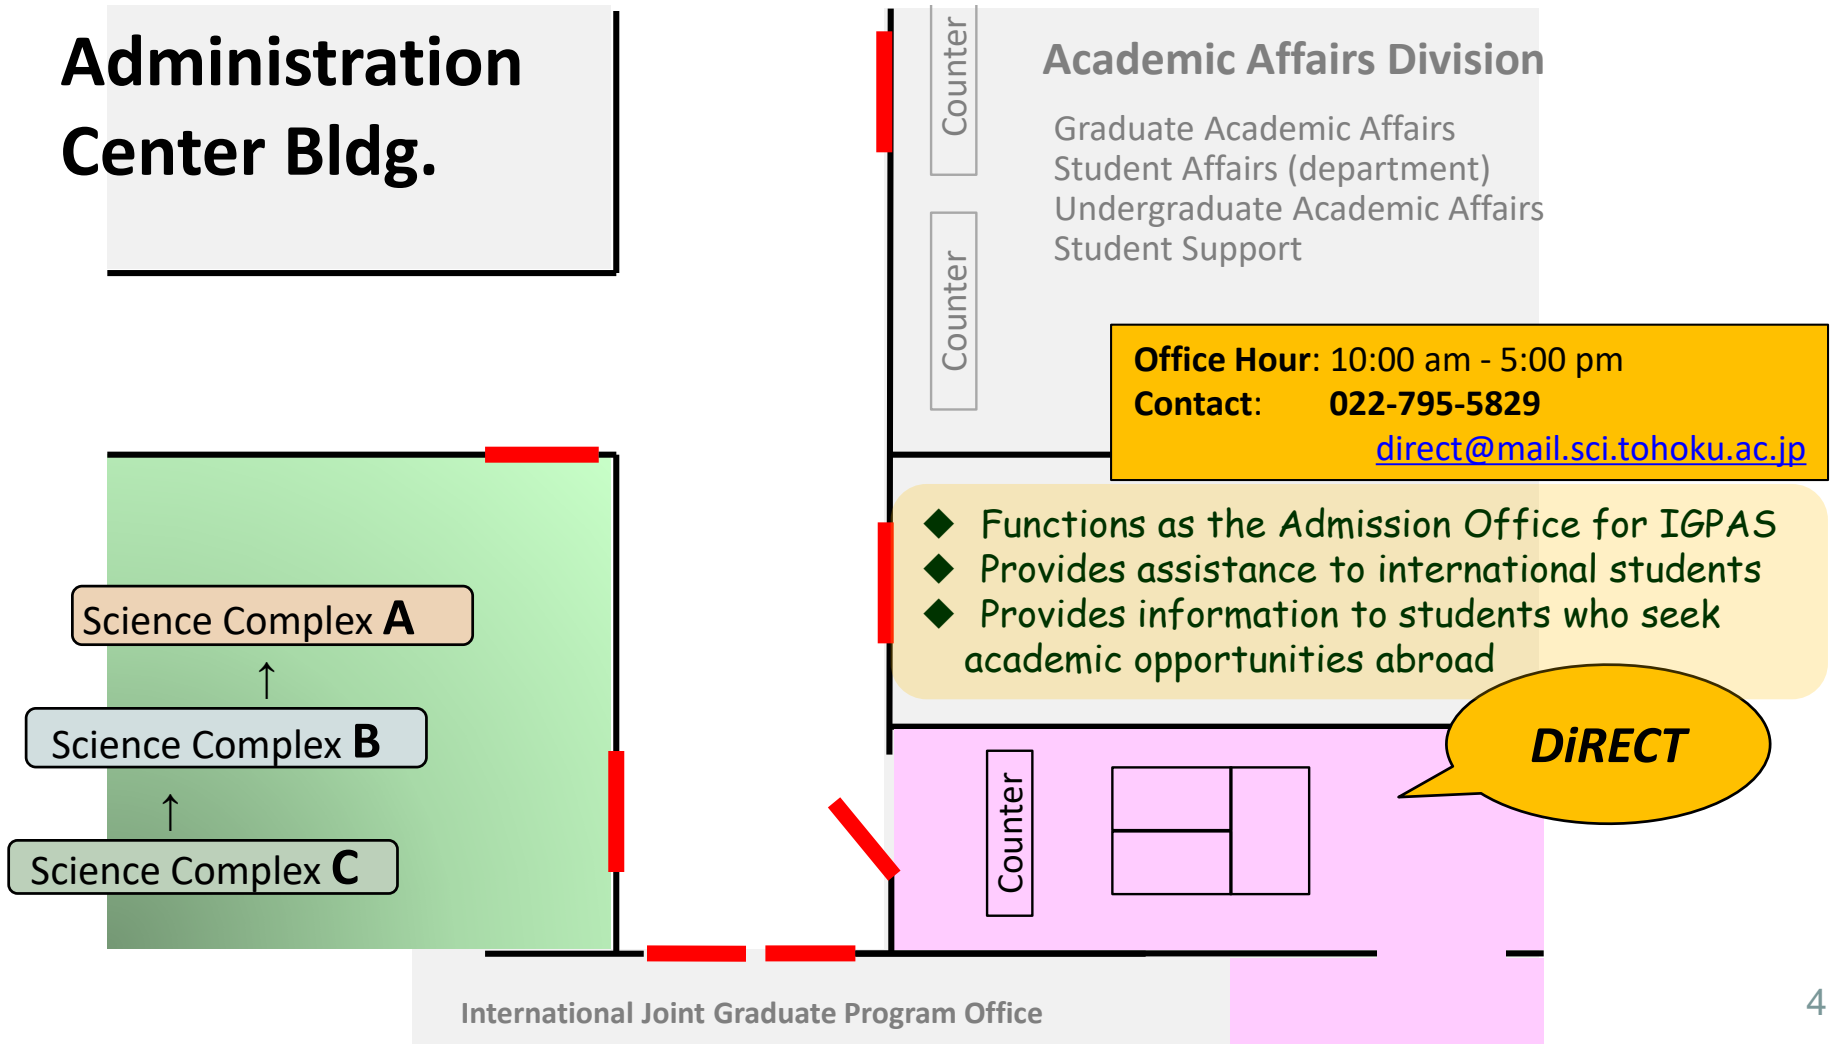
Administration Center Bldg.

Counter

Counter

Academic Affairs Division

Graduate Academic Affairs
Student Affairs (department)
Undergraduate Academic Affairs
Student Support

Office Hour: 10:00 am - 5:00 pm
Contact: 022-795-5829
direct@mail.sci.tohoku.ac.jp

◆ Functions as the Admission Office for IGPAS
◆ Provides assistance to international students
◆ Provides information to students who seek academic opportunities abroad

Science Complex A
↑
Science Complex B
↑
Science Complex C

DiRECT

Counter

International Joint Graduate Program Office

4